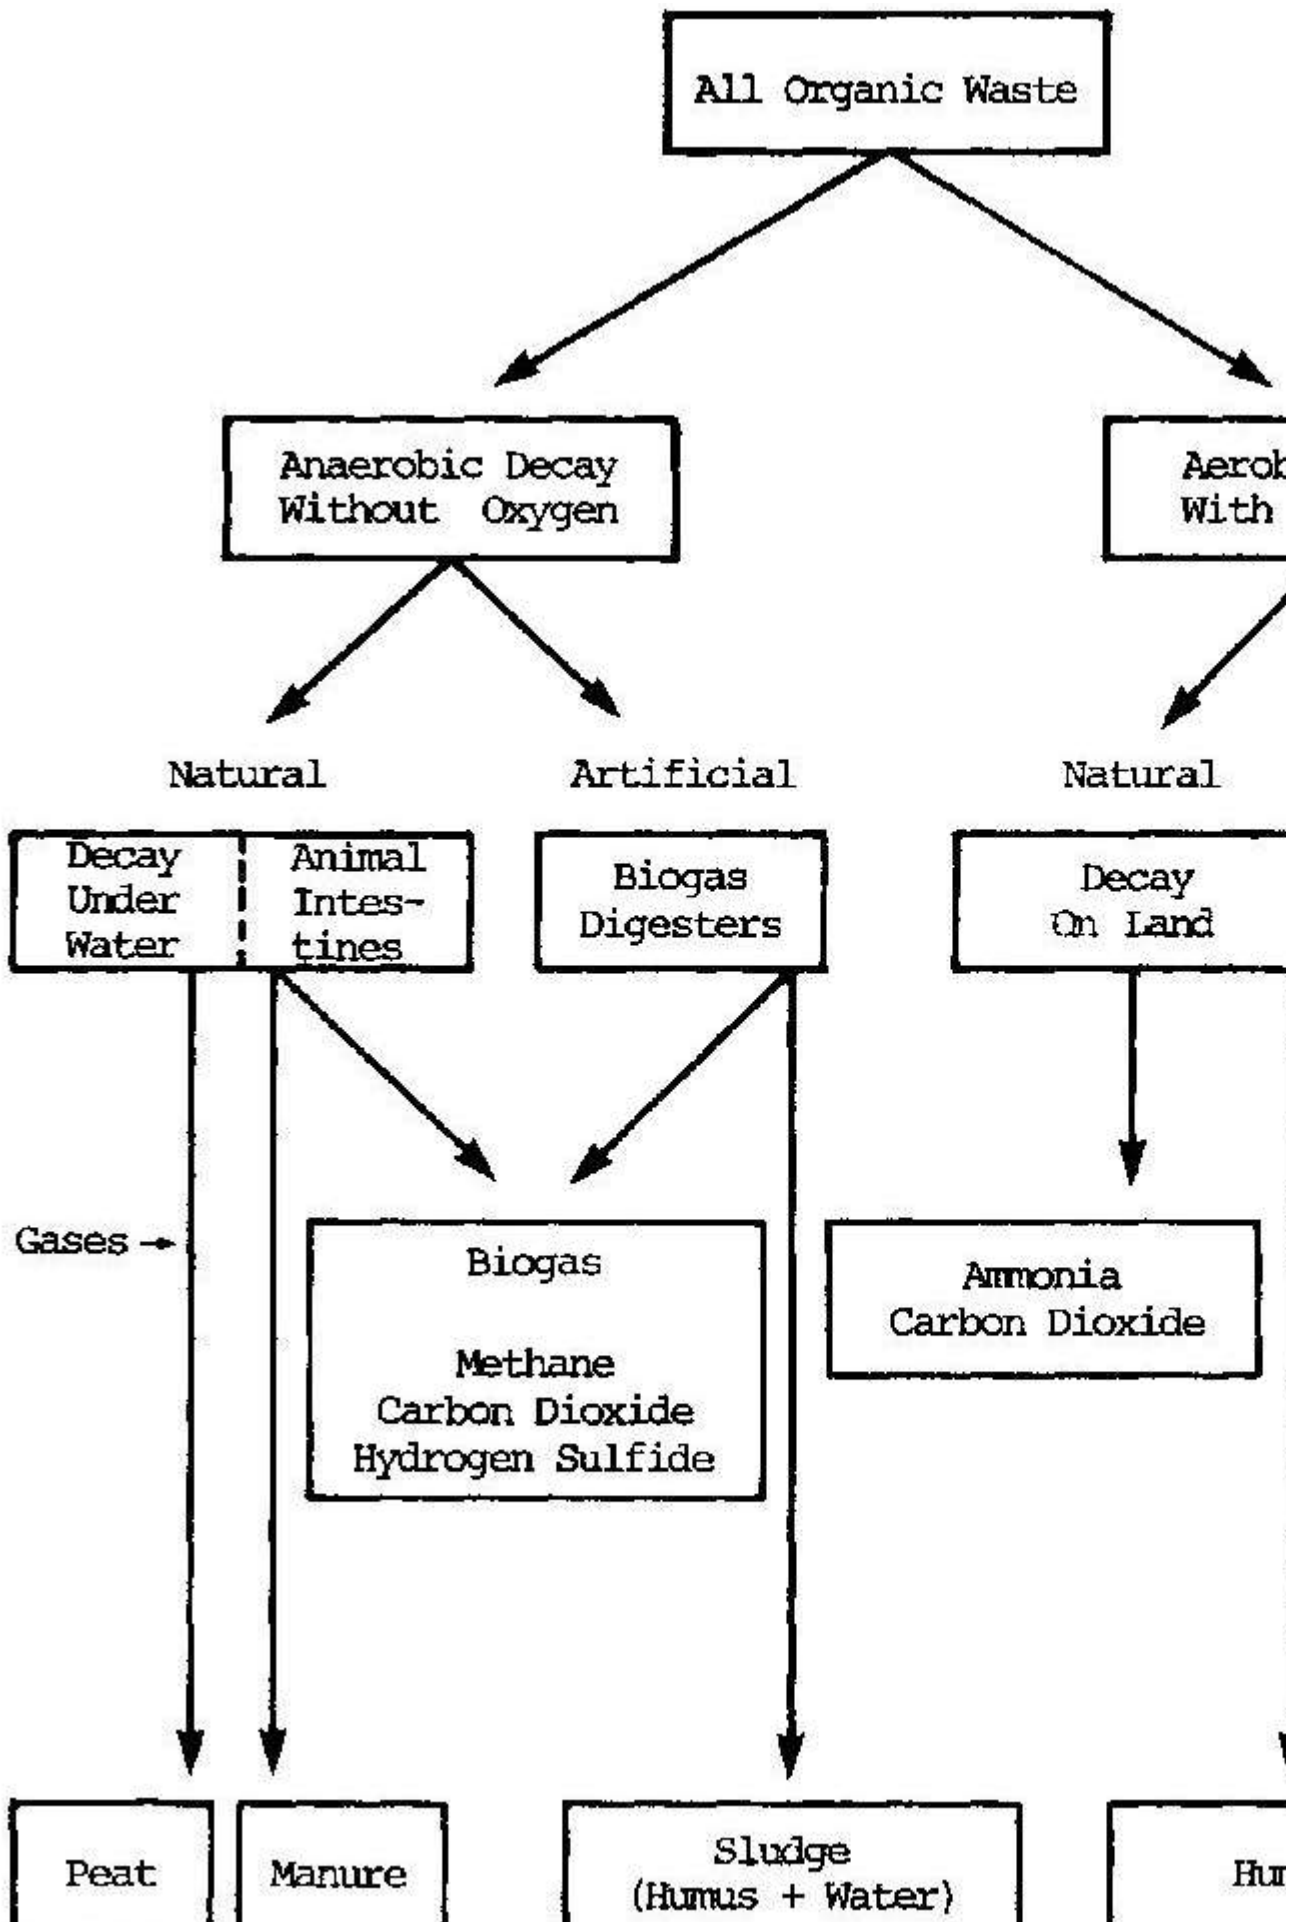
All Organic Waste

Anaerobic Decay Without Oxygen

Aerob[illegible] With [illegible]

Natural

Artificial

Natural

Decay Under Water

Animal Intestines

Biogas Digesters

Decay On Land

Gases

Biogas

Methane
Carbon Dioxide
Hydrogen Sulfide

Ammonia
Carbon Dioxide

Peat

Manure

Sludge
(Humus + Water)

Hu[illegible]